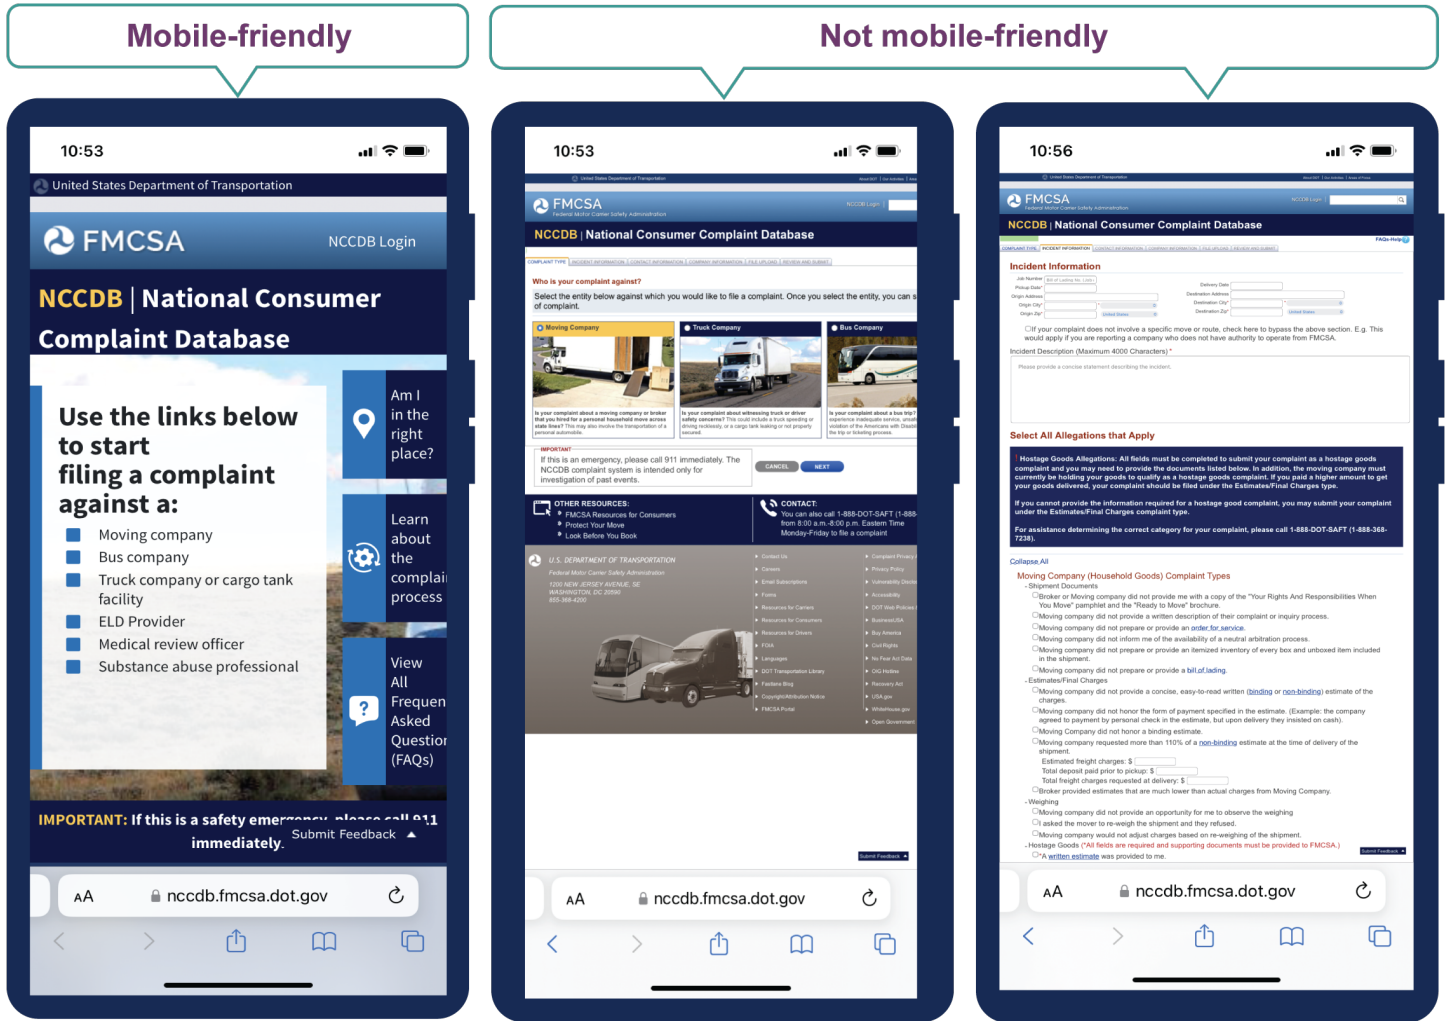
Mobile-friendly

Not mobile-friendly

10:53

United States Department of Transportation

FMCSA

NCCDB Login

NCCDB | National Consumer Complaint Database

Use the links below to start filing a complaint against a:

Moving company
Bus company
Truck company or cargo tank facility
ELD Provider
Medical review officer
Substance abuse professional

Am I in the right place?

Learn about the complai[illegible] process

View All Frequen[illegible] Asked Questio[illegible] (FAQs)

IMPORTANT: If this is a safety emer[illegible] please call 911 immediately.

Submit Feedback

AA nccdb.fmcsa.dot.gov

10:53

United States Department of Transportation

FMCSA
Federal Motor Carrier Safety Administration

NCCDB Login

NCCDB | National Consumer Complaint Database

COMPLAINT TYPE | INCIDENT INFORMATION | CONTACT INFORMATION | COMPANY INFORMATION | FILE UPLOAD | REVIEW AND SUBMIT

Who is your complaint against?

Select the entity below against which you would like to file a complaint. Once you select the entity, you can s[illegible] of complaint.

Moving Company
Truck Company
Bus Company

IMPORTANT
If this is an emergency, please call 911 immediately. The NCCDB complaint system is intended only for investigation of past events.

CANCEL
NEXT

OTHER RESOURCES:
FMCSA Resources for Consumers
Protect Your Move
Look Before You Book

CONTACT:
You can also call 1-888-DOT-SAFT (1-888-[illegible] from 8:00 a.m.-8:00 p.m. Eastern Time Monday-Friday to file a complaint

U.S. DEPARTMENT OF TRANSPORTATION
Federal Motor Carrier Safety Administration
1200 NEW JERSEY AVENUE, SE
WASHINGTON, DC 20590
855-368-4200

Submit Feedback

AA nccdb.fmcsa.dot.gov

10:56

FMCSA
Federal Motor Carrier Safety Administration

NCCDB | National Consumer Complaint Database

FAQs-Help

Incident Information

Incident Description (Maximum 4000 Characters) *

Select All Allegations that Apply

Hostage Goods Allegations: All fields must be completed to submit your complaint as a hostage goods complaint and you may need to provide the documents listed below. In addition, the moving company must currently be holding your goods to qualify as a hostage goods complaint. If you paid a higher amount to get your goods delivered, your complaint should be filed under the Estimates/Final Charges complaint type.

If you cannot provide the information required for a hostage good complaint, you may submit your complaint under the Estimates/Final Charges complaint type.

For assistance determining the correct category for your complaint, please call 1-888-DOT-SAFT (1-888-368-7238).

Collapse All

Moving Company (Household Goods) Complaint Types
- Shipment Documents
Broker or Moving company did not provide me with a copy of the "Your Rights And Responsibilities When You Move" pamphlet and the "Ready to Move" brochure.
Moving company did not provide a written description of their complaint or inquiry process.
Moving company did not prepare or provide an order for service.
Moving company did not inform me of the availability of a neutral arbitration process.
Moving company did not prepare or provide an itemized inventory of every box and unboxed item included in the shipment.
Moving company did not prepare or provide a bill of lading.
- Estimates/Final Charges
Moving company did not provide a concise, easy-to-read written (binding or non-binding) estimate of the charges.
Moving company did not honor the form of payment specified in the estimate. (Example: the company agreed to payment by personal check in the estimate, but upon delivery they insisted on cash).
Moving Company did not honor a binding estimate.
Moving company requested more than 110% of a non-binding estimate at the time of delivery of the shipment.
Estimated freight charges: $
Total deposit paid prior to pickup: $
Total freight charges requested at delivery: $
Broker provided estimates that are much lower than actual charges from Moving Company.
- Weighing
Moving company did not provide an opportunity for me to observe the weighing
I asked the mover to re-weigh the shipment and they refused.
Moving company would not adjust charges based on re-weighing of the shipment.
- Hostage Goods (*All fields are required and supporting documents must be provided to FMCSA.)
*A written estimate was provided to me.

Submit Feedback

AA nccdb.fmcsa.dot.gov